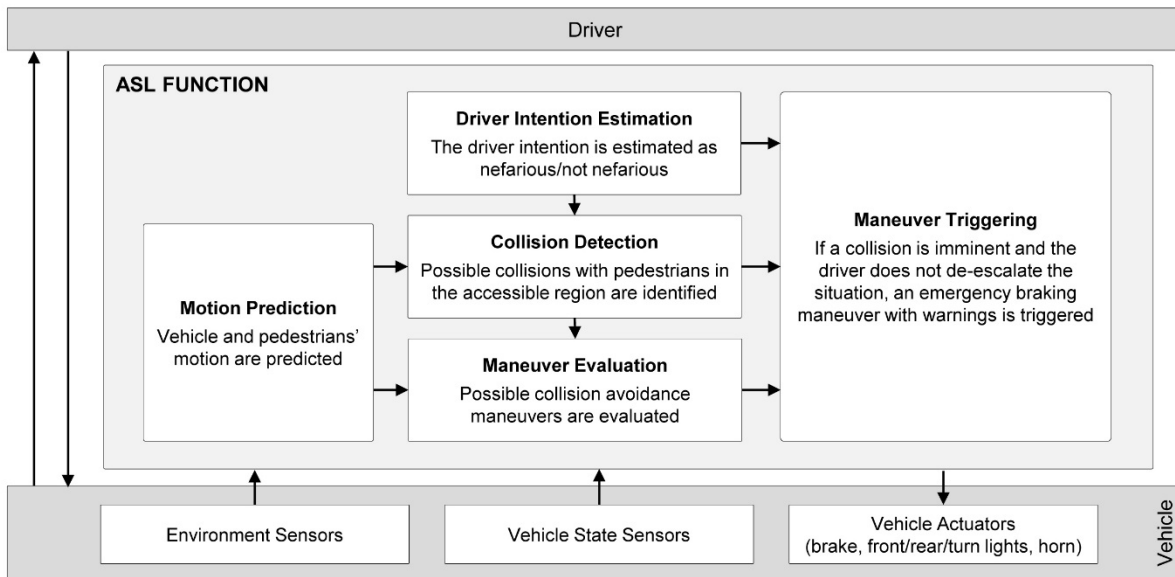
Driver

ASL FUNCTION

Driver Intention Estimation
The driver intention is estimated as nefarious/not nefarious

Motion Prediction
Vehicle and pedestrians' motion are predicted

Collision Detection
Possible collisions with pedestrians in the accessible region are identified

Maneuver Evaluation
Possible collision avoidance maneuvers are evaluated

Maneuver Triggering
If a collision is imminent and the driver does not de-escalate the situation, an emergency braking maneuver with warnings is triggered

Environment Sensors

Vehicle State Sensors

Vehicle Actuators
(brake, front/rear/turn lights, horn)

Vehicle